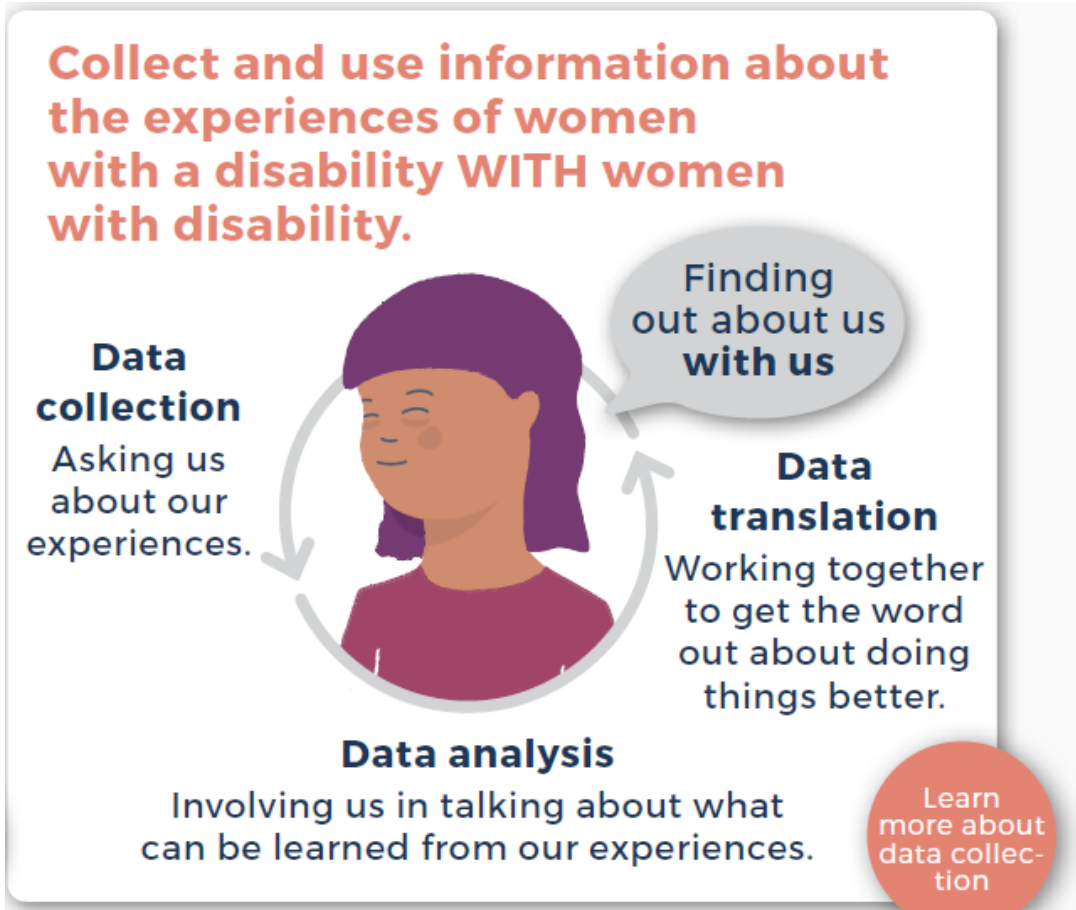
Collect and use information about the experiences of women with a disability WITH women with disability.

Finding out about us **with us**

**Data collection**
Asking us about our experiences.

**Data translation**
Working together to get the word out about doing things better.

**Data analysis**
Involving us in talking about what can be learned from our experiences.

Learn more about data collection